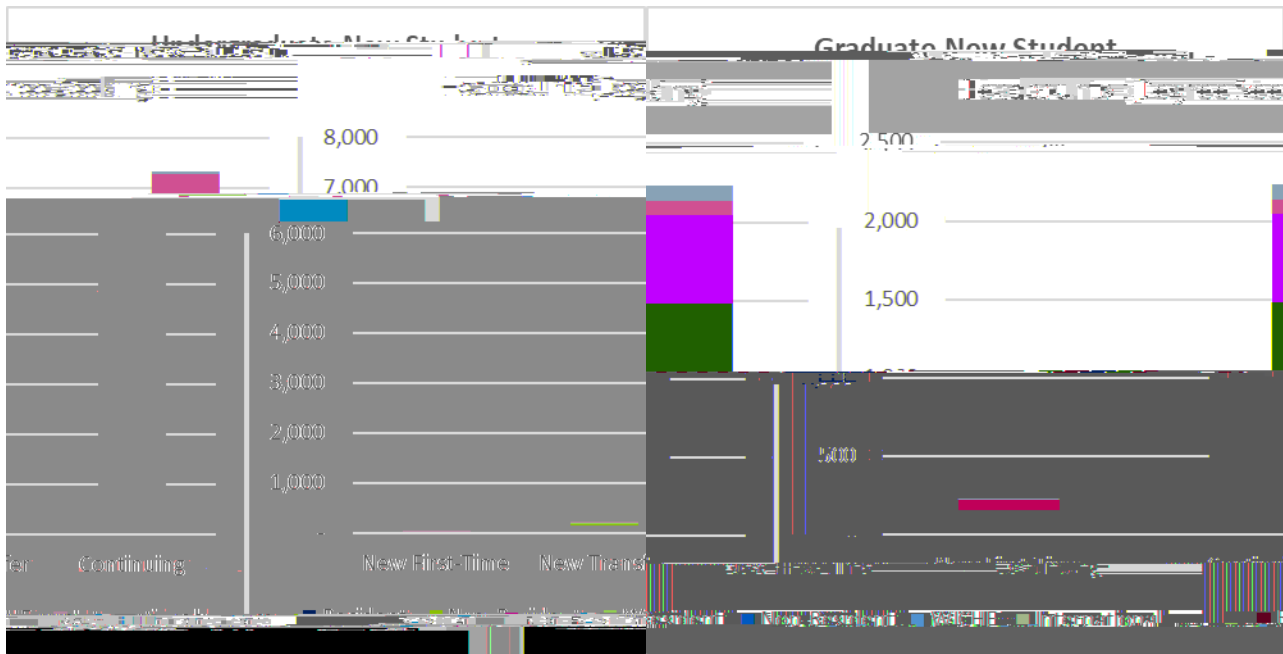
Undergraduate New Student

8,000

7,000

6,000

5,000

4,000

3,000

2,000

1,000

fer

Continuing

New First-Time

New Trans

Graduate New Student

2,500

2,000

1,500

500

Resident

Non Resident

WICHE

International